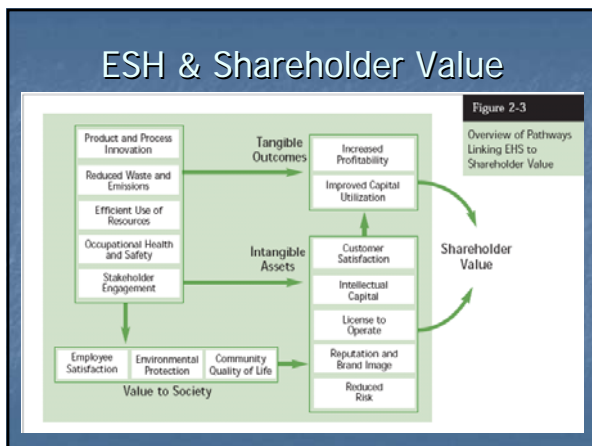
ESH & Shareholder Value

Figure 2-3

Overview of Pathways Linking EHS to Shareholder Value

Product and Process Innovation

Reduced Waste and Emissions

Efficient Use of Resources

Occupational Health and Safety

Stakeholder Engagement

Tangible Outcomes

Increased Profitability

Improved Capital Utilization

Intangible Assets

Customer Satisfaction

Intellectual Capital

License to Operate

Reputation and Brand Image

Reduced Risk

Shareholder Value

Employee Satisfaction

Environmental Protection

Community Quality of Life

Value to Society